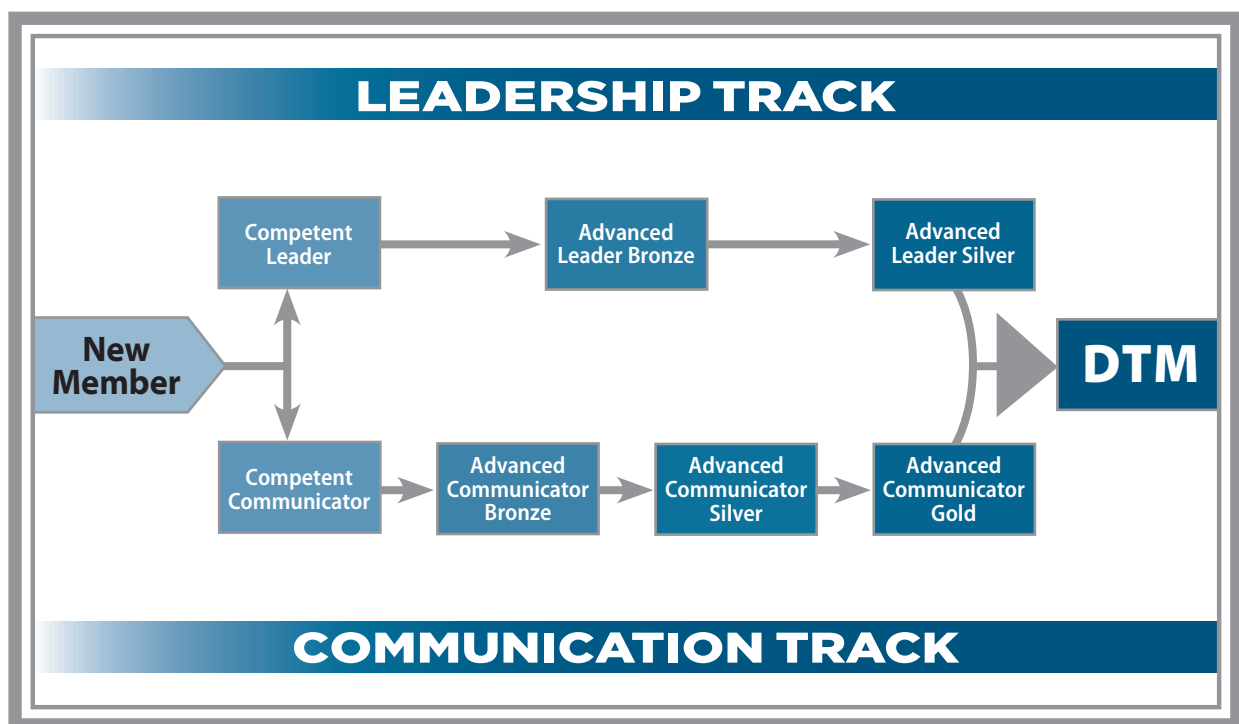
LEADERSHIP TRACK

Competent Leader

Advanced Leader Bronze

Advanced Leader Silver

New Member

DTM

Competent Communicator

Advanced Communicator Bronze

Advanced Communicator Silver

Advanced Communicator Gold

COMMUNICATION TRACK